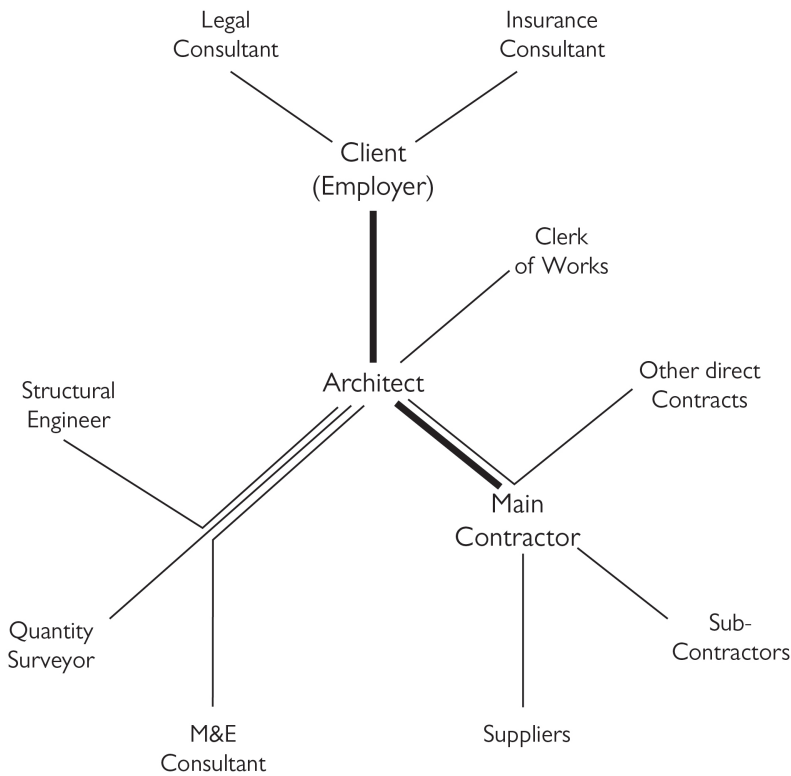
Legal Consultant

Insurance Consultant

Client (Employer)

Clerk of Works

Structural Engineer

Architect

Other direct Contracts

Main Contractor

Quantity Surveyor

Sub-Contractors

M&E Consultant

Suppliers